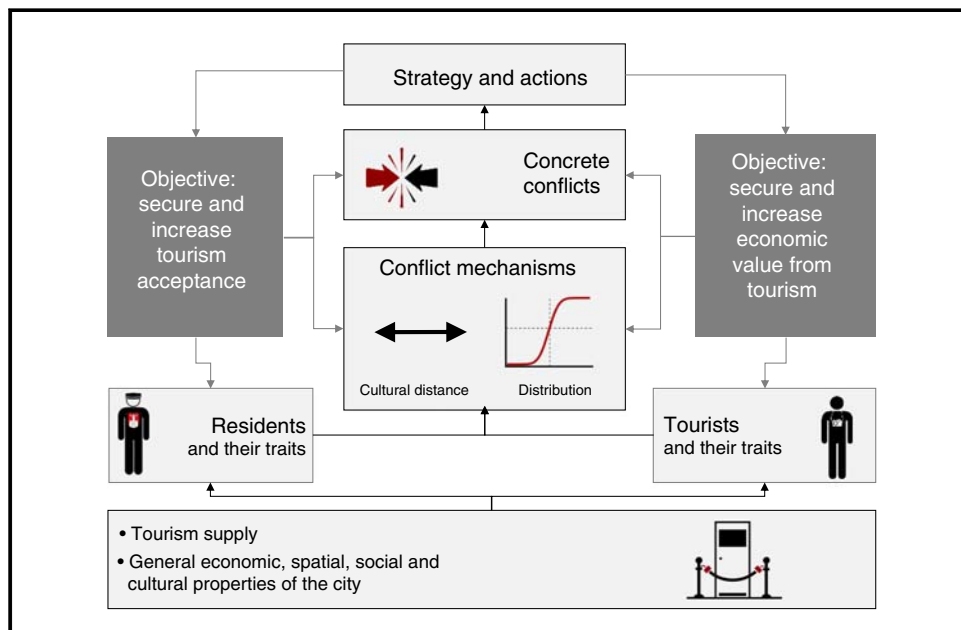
Strategy and actions

Objective: secure and increase tourism acceptance

Concrete conflicts

Objective: secure and increase economic value from tourism

Conflict mechanisms

Cultural distance

Distribution

Residents and their traits

Tourists and their traits

• Tourism supply
• General economic, spatial, social and cultural properties of the city